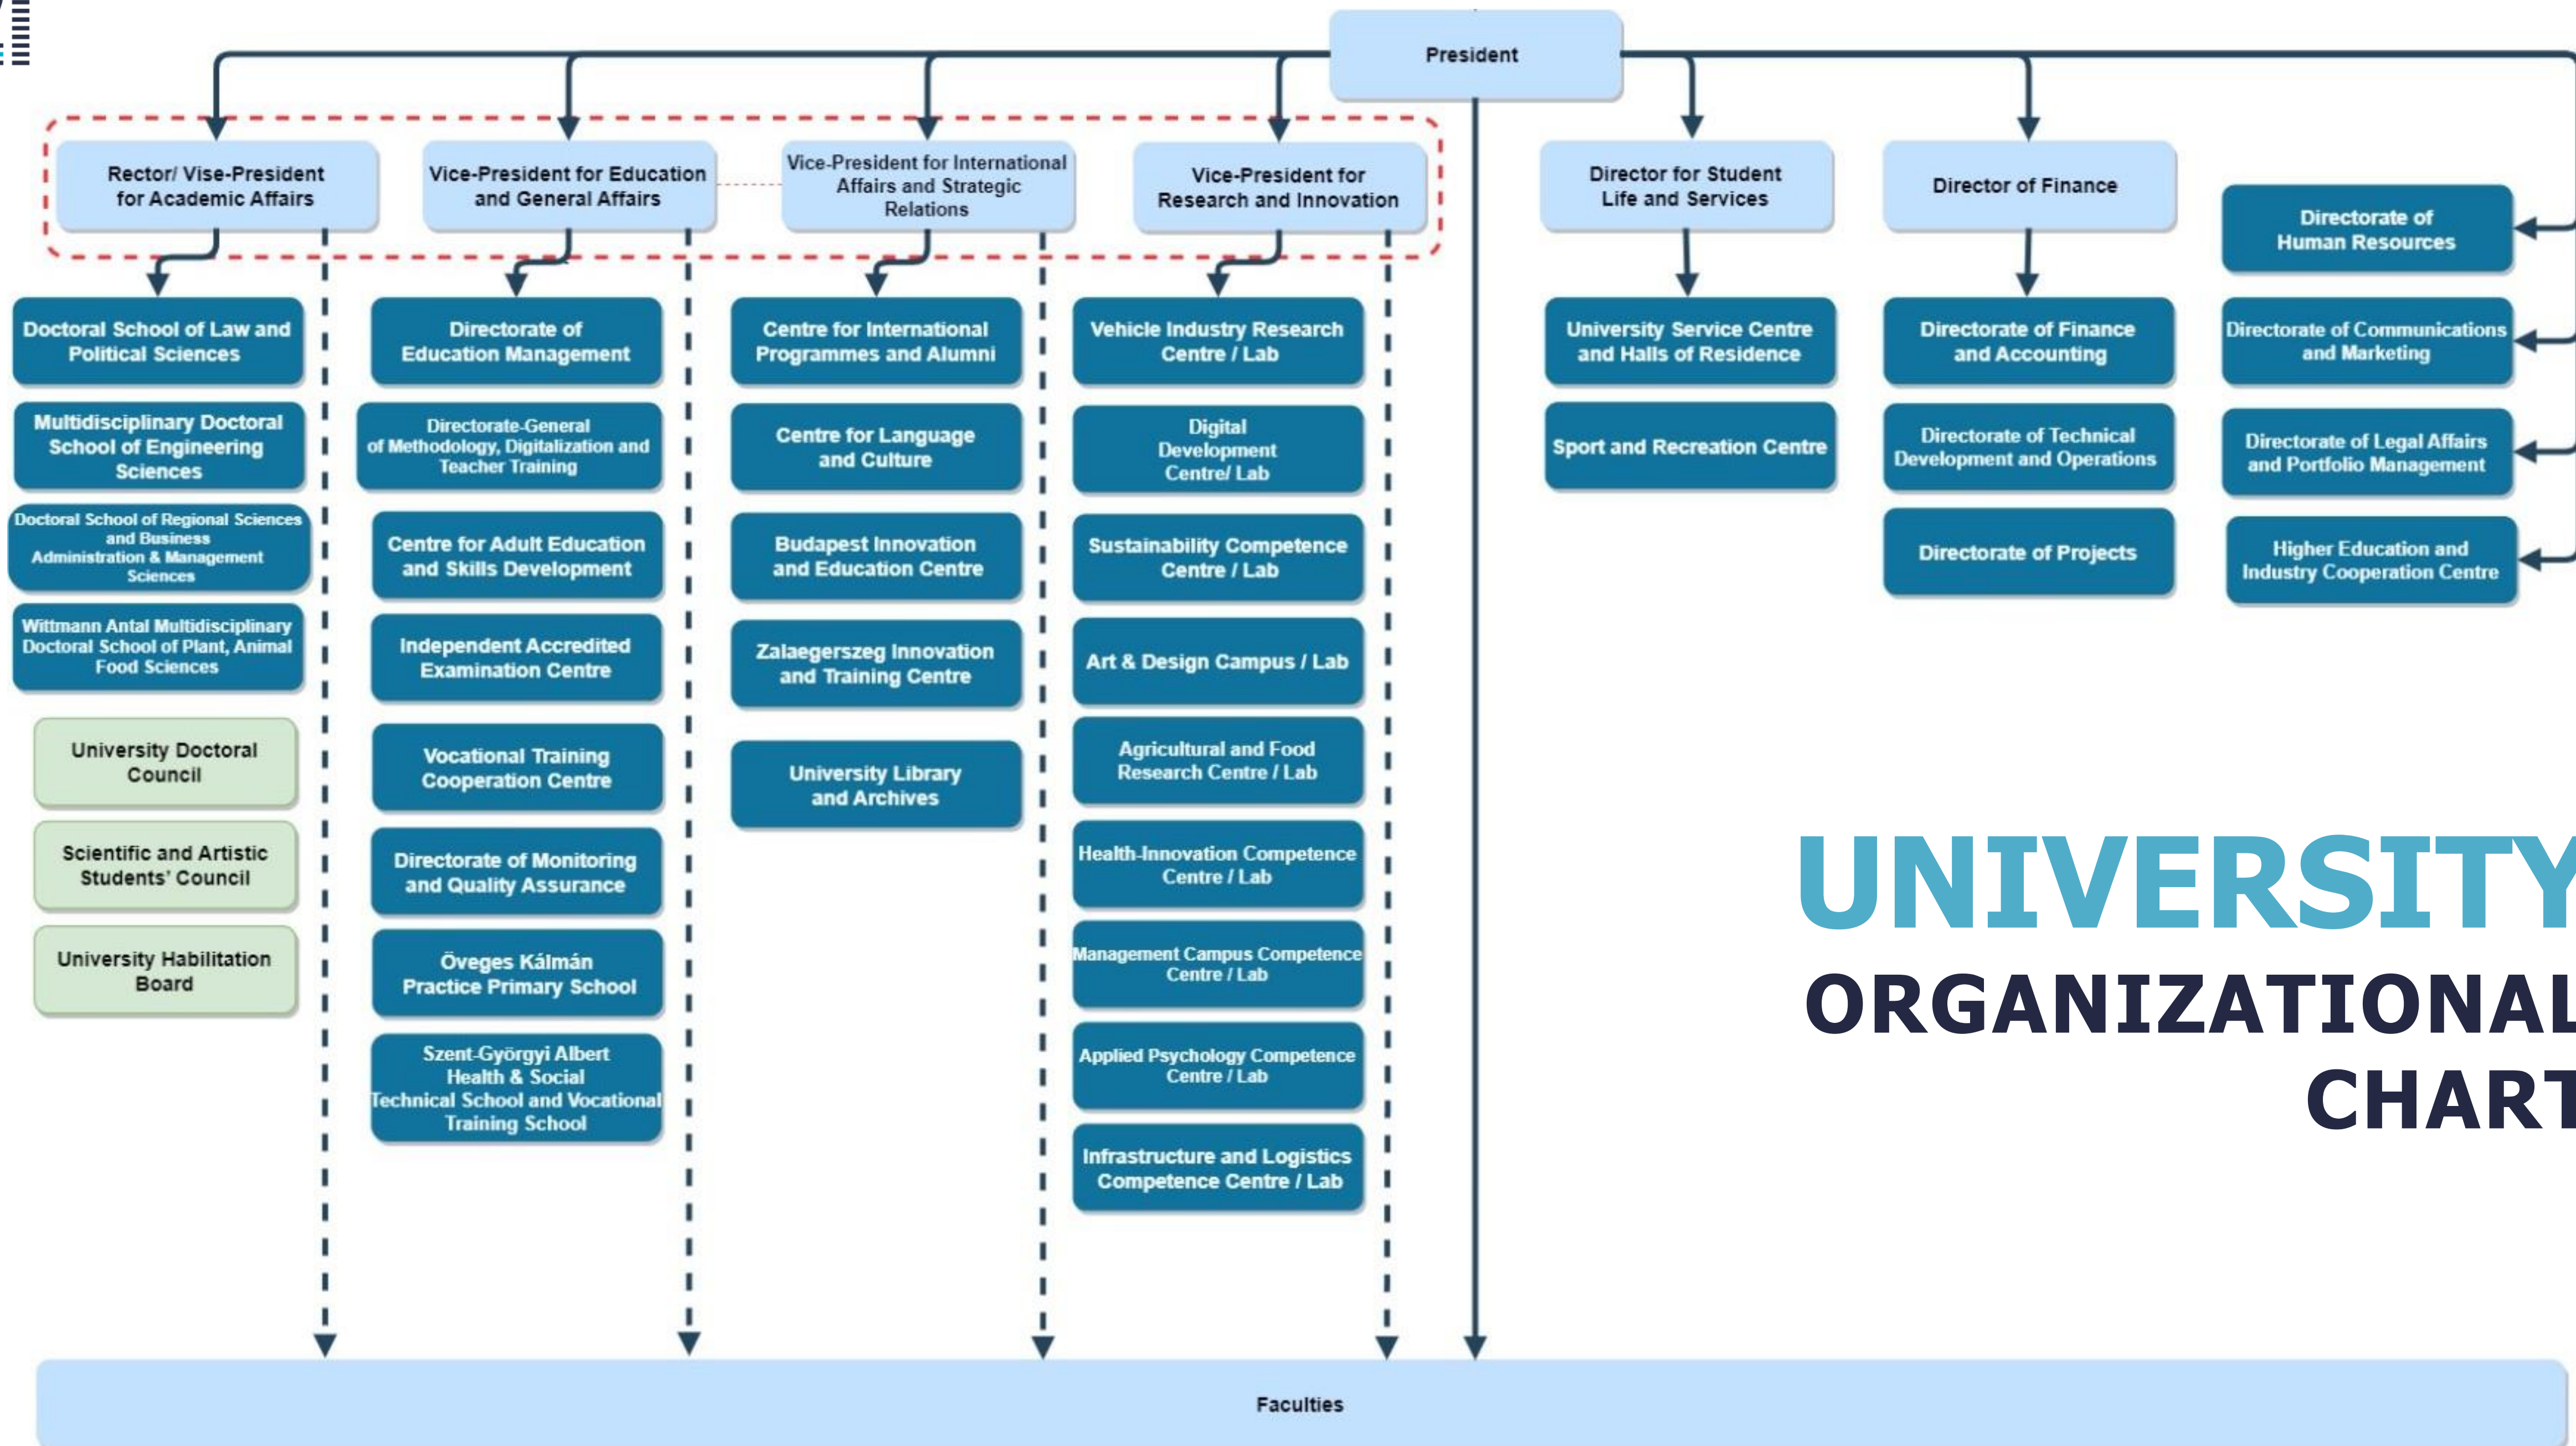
President

Rector/ Vise-President for Academic Affairs

Doctoral School of Law and Political Sciences

Multidisciplinary Doctoral School of Engineering Sciences

Doctoral School of Regional Sciences and Business Administration & Management Sciences

Wittmann Antal Multidisciplinary Doctoral School of Plant, Animal Food Sciences

University Doctoral Council

Scientific and Artistic Students' Council

University Habilitation Board

Vice-President for Education and General Affairs

Directorate of Education Management

Directorate-General of Methodology, Digitalization and Teacher Training

Centre for Adult Education and Skills Development

Independent Accredited Examination Centre

Vocational Training Cooperation Centre

Directorate of Monitoring and Quality Assurance

Öveges Kálmán Practice Primary School

Szent-Györgyi Albert Health & Social Technical School and Vocational Training School

Vice-President for International Affairs and Strategic Relations

Centre for International Programmes and Alumni

Centre for Language and Culture

Budapest Innovation and Education Centre

Zalaegerszeg Innovation and Training Centre

University Library and Archives

Vice-President for Research and Innovation

Vehicle Industry Research Centre / Lab

Digital Development Centre/ Lab

Sustainability Competence Centre / Lab

Art & Design Campus / Lab

Agricultural and Food Research Centre / Lab

Health-Innovation Competence Centre / Lab

Management Campus Competence Centre / Lab

Applied Psychology Competence Centre / Lab

Infrastructure and Logistics Competence Centre / Lab

Director for Student Life and Services

University Service Centre and Halls of Residence

Sport and Recreation Centre

Director of Finance

Directorate of Finance and Accounting

Directorate of Technical Development and Operations

Directorate of Projects

Directorate of Human Resources

Directorate of Communications and Marketing

Directorate of Legal Affairs and Portfolio Management

Higher Education and Industry Cooperation Centre

UNIVERSITY ORGANIZATIONAL CHART

Faculties